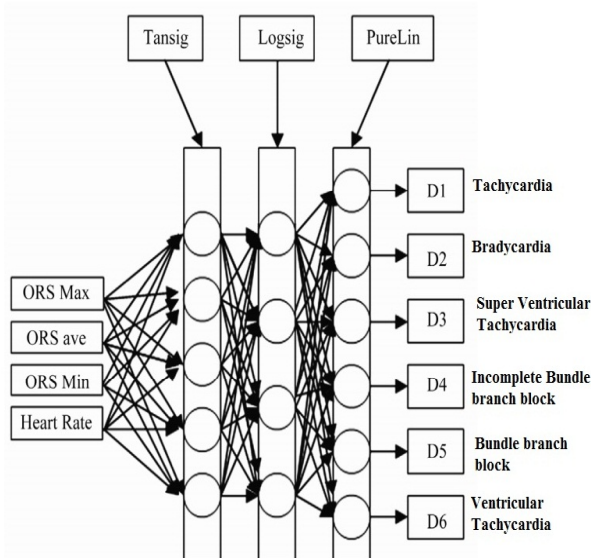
Tansig

Logsig

PureLin

ORS Max

ORS ave

ORS Min

Heart Rate

D1 Tachycardia

D2 Bradycardia

D3 Super Ventricular Tachycardia

D4 Incomplete Bundle branch block

D5 Bundle branch block

D6 Ventricular Tachycardia